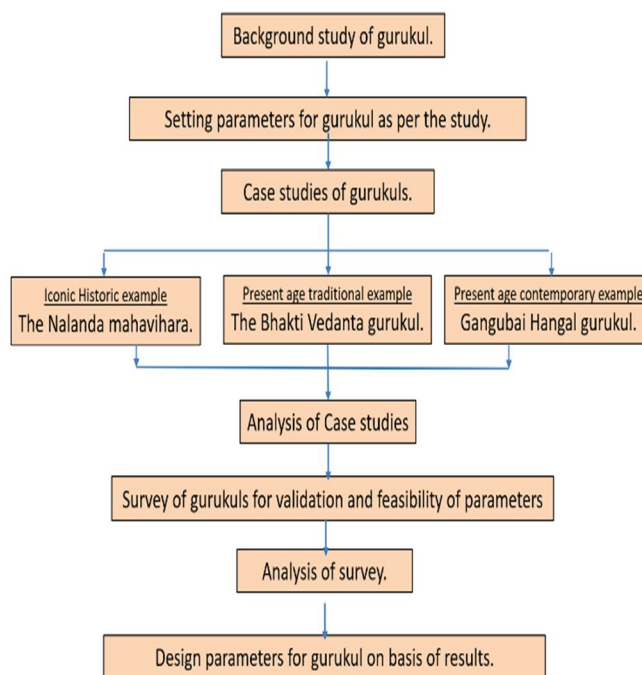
Background study of gurukul.

Setting parameters for gurukul as per the study.

Case studies of gurukuls.

Iconic Historic example
The Nalanda mahavihara.

Present age traditional example
The Bhakti Vedanta gurukul.

Present age contemporary example
Gangubai Hangal gurukul.

Analysis of Case studies

Survey of gurukuls for validation and feasibility of parameters

Analysis of survey.

Design parameters for gurukul on basis of results.